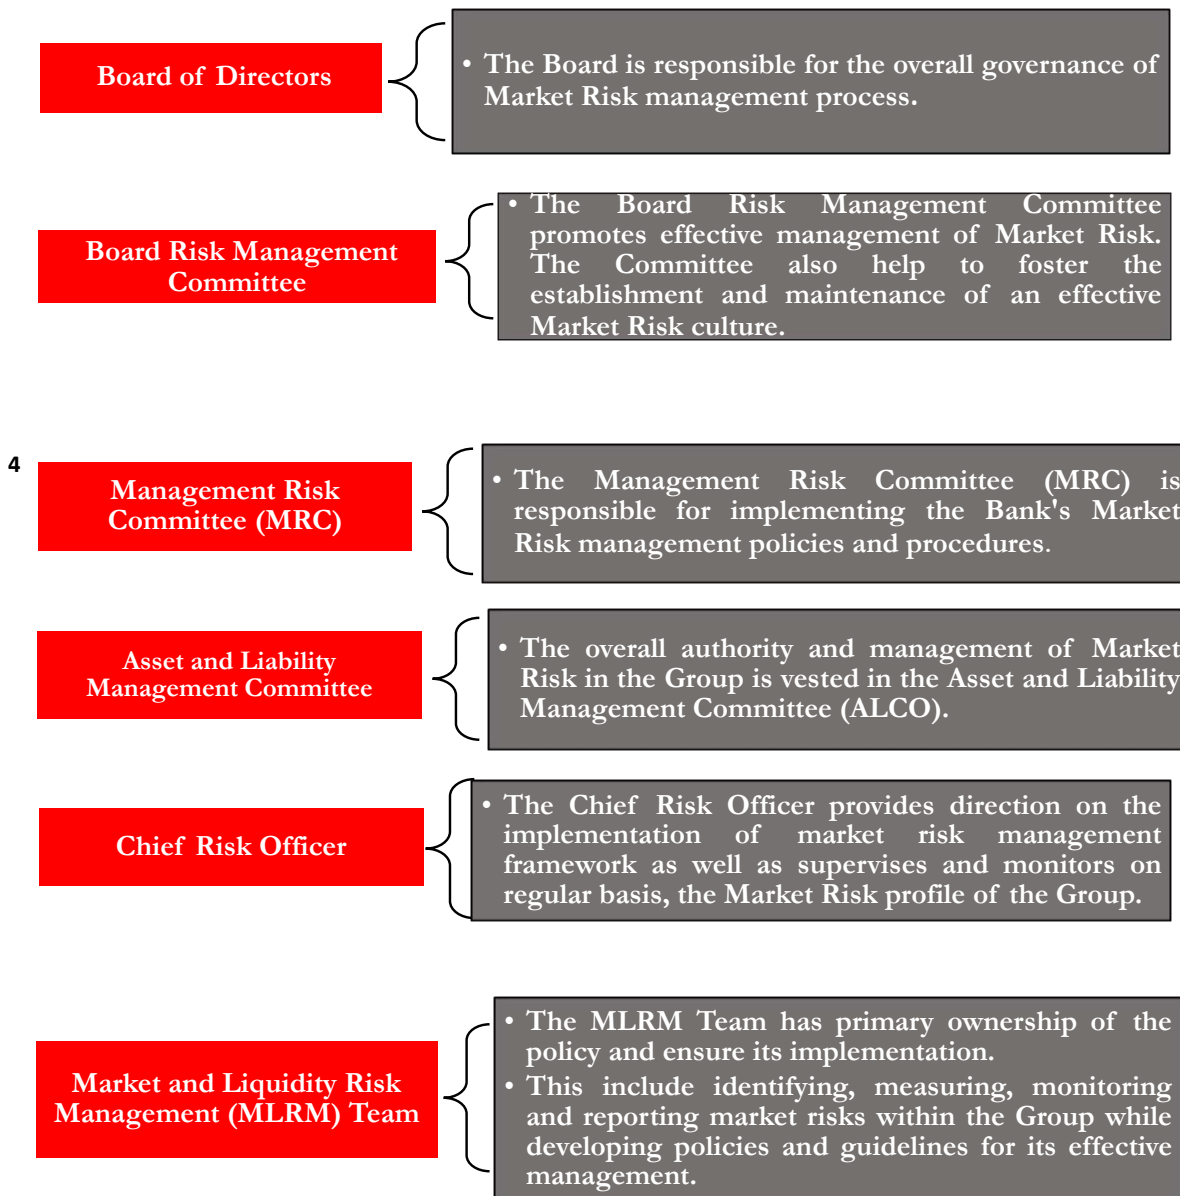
Board of Directors

• The Board is responsible for the overall governance of Market Risk management process.

Board Risk Management Committee

• The Board Risk Management Committee promotes effective management of Market Risk. The Committee also help to foster the establishment and maintenance of an effective Market Risk culture.

4

Management Risk Committee (MRC)

• The Management Risk Committee (MRC) is responsible for implementing the Bank's Market Risk management policies and procedures.

Asset and Liability Management Committee

• The overall authority and management of Market Risk in the Group is vested in the Asset and Liability Management Committee (ALCO).

Chief Risk Officer

• The Chief Risk Officer provides direction on the implementation of market risk management framework as well as supervises and monitors on regular basis, the Market Risk profile of the Group.

Market and Liquidity Risk Management (MLRM) Team

• The MLRM Team has primary ownership of the policy and ensure its implementation.
• This include identifying, measuring, monitoring and reporting market risks within the Group while developing policies and guidelines for its effective management.